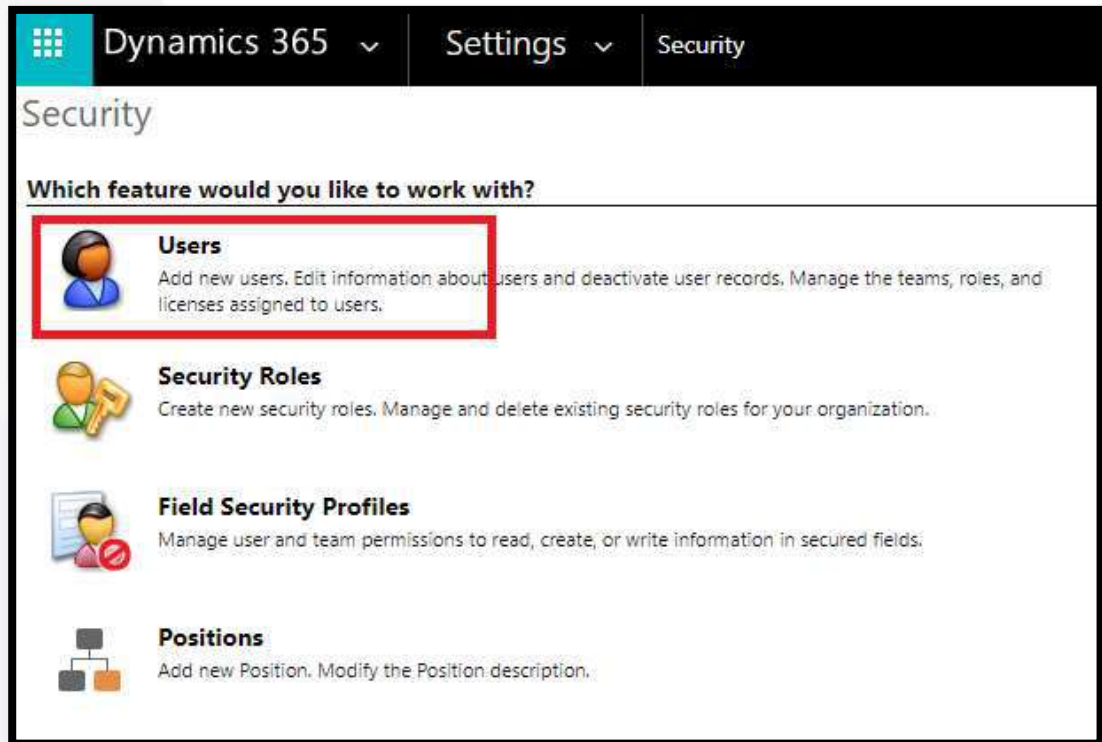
Dynamics 365 ⌄ Settings ⌄ Security

Security

Which feature would you like to work with?

Users
Add new users. Edit information about users and deactivate user records. Manage the teams, roles, and licenses assigned to users.

Security Roles
Create new security roles. Manage and delete existing security roles for your organization.

Field Security Profiles
Manage user and team permissions to read, create, or write information in secured fields.

Positions
Add new Position. Modify the Position description.